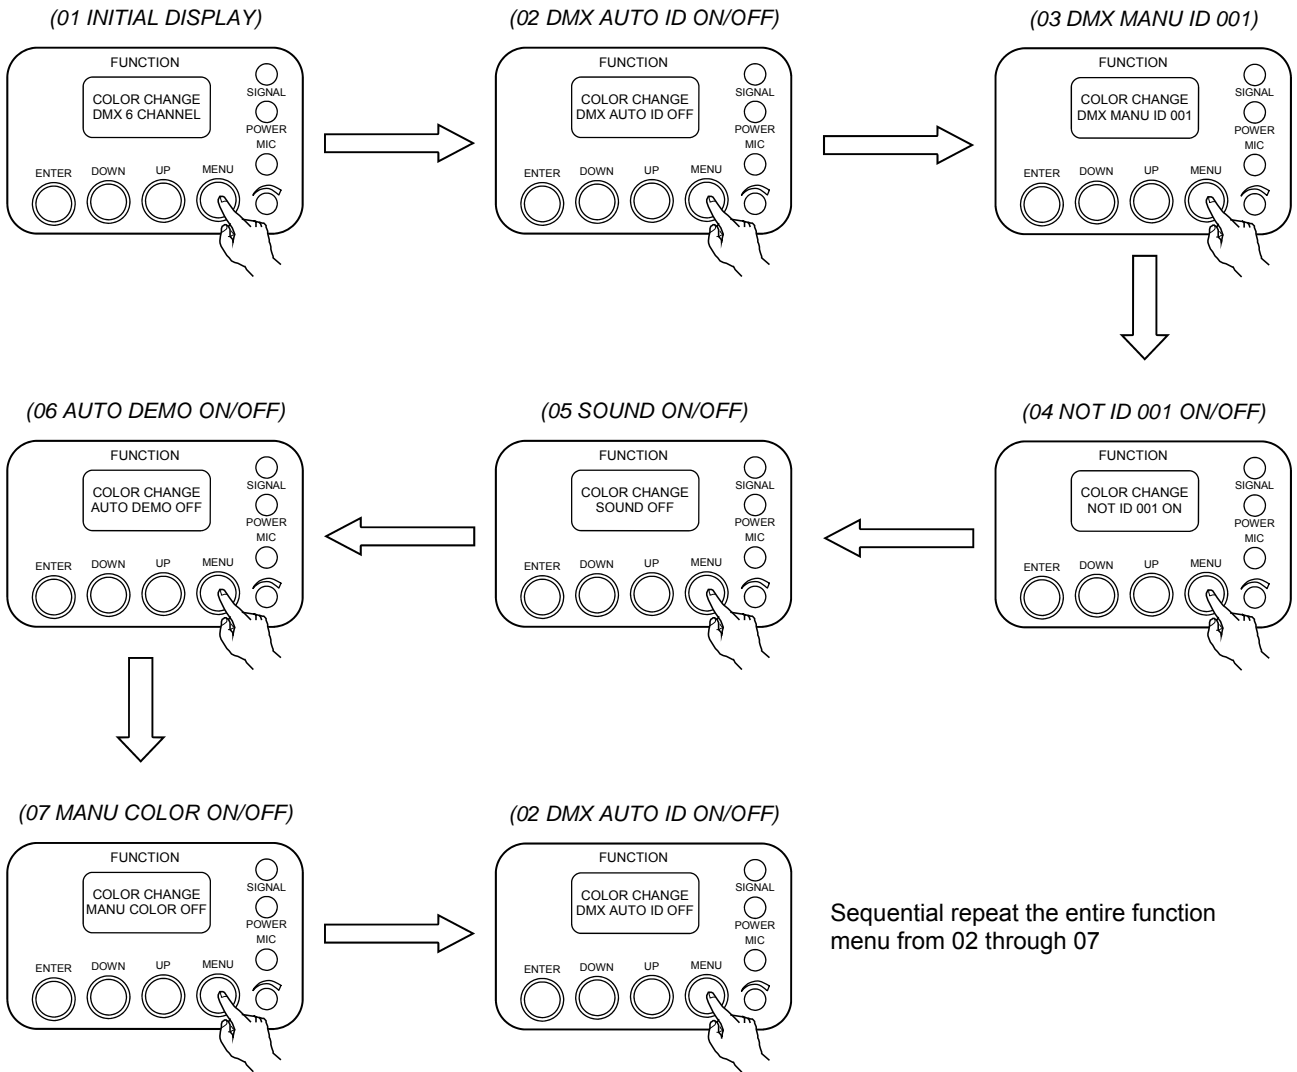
(01 INITIAL DISPLAY)

FUNCTION
COLOR CHANGE
DMX 6 CHANNEL
SIGNAL
POWER
MIC
ENTER DOWN UP MENU

(02 DMX AUTO ID ON/OFF)

FUNCTION
COLOR CHANGE
DMX AUTO ID OFF
SIGNAL
POWER
MIC
ENTER DOWN UP MENU

(03 DMX MANU ID 001)

FUNCTION
COLOR CHANGE
DMX MANU ID 001
SIGNAL
POWER
MIC
ENTER DOWN UP MENU

(04 NOT ID 001 ON/OFF)

FUNCTION
COLOR CHANGE
NOT ID 001 ON
SIGNAL
POWER
MIC
ENTER DOWN UP MENU

(05 SOUND ON/OFF)

FUNCTION
COLOR CHANGE
SOUND OFF
SIGNAL
POWER
MIC
ENTER DOWN UP MENU

(06 AUTO DEMO ON/OFF)

FUNCTION
COLOR CHANGE
AUTO DEMO OFF
SIGNAL
POWER
MIC
ENTER DOWN UP MENU

(07 MANU COLOR ON/OFF)

FUNCTION
COLOR CHANGE
MANU COLOR OFF
SIGNAL
POWER
MIC
ENTER DOWN UP MENU

(02 DMX AUTO ID ON/OFF)

FUNCTION
COLOR CHANGE
DMX AUTO ID OFF
SIGNAL
POWER
MIC
ENTER DOWN UP MENU

Sequential repeat the entire function menu from 02 through 07